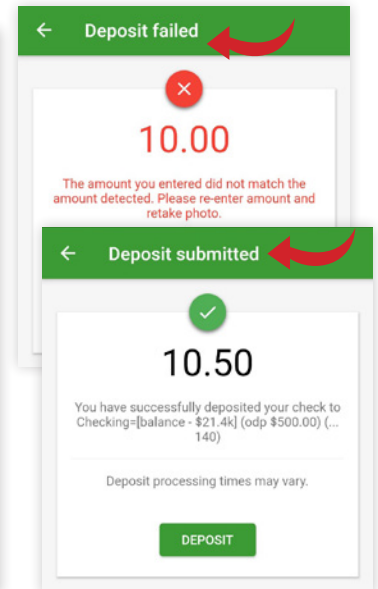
Deposit failed

10.00

The amount you entered did not match the amount detected. Please re-enter amount and retake photo.

Deposit submitted

10.50

You have successfully deposited your check to Checking=[balance - $21.4k] (odp $500.00) (... 140)

Deposit processing times may vary.

DEPOSIT